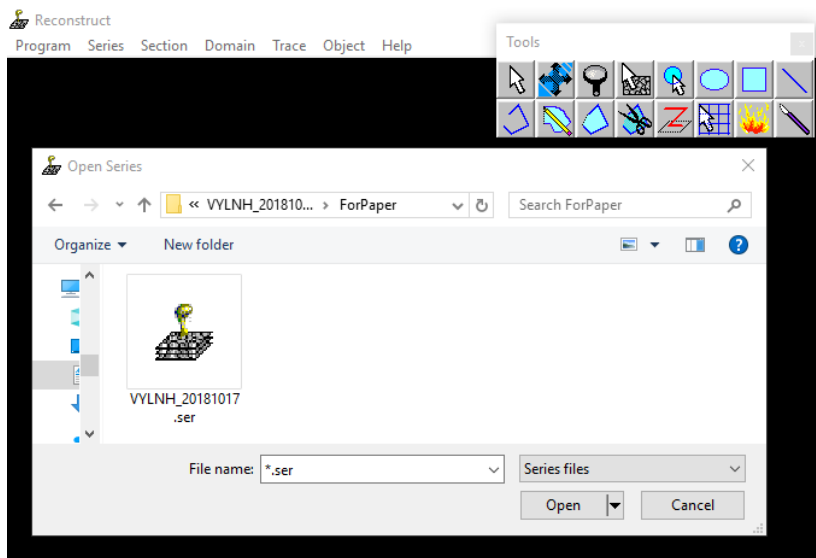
Reconstruct
Program Series Section Domain Trace Object Help

Tools

Open Series

« VYLNH_201810... › ForPaper

Search ForPaper

Organize ▾ New folder

VYLNH_20181017.ser

File name: *.ser

Series files

Open

Cancel